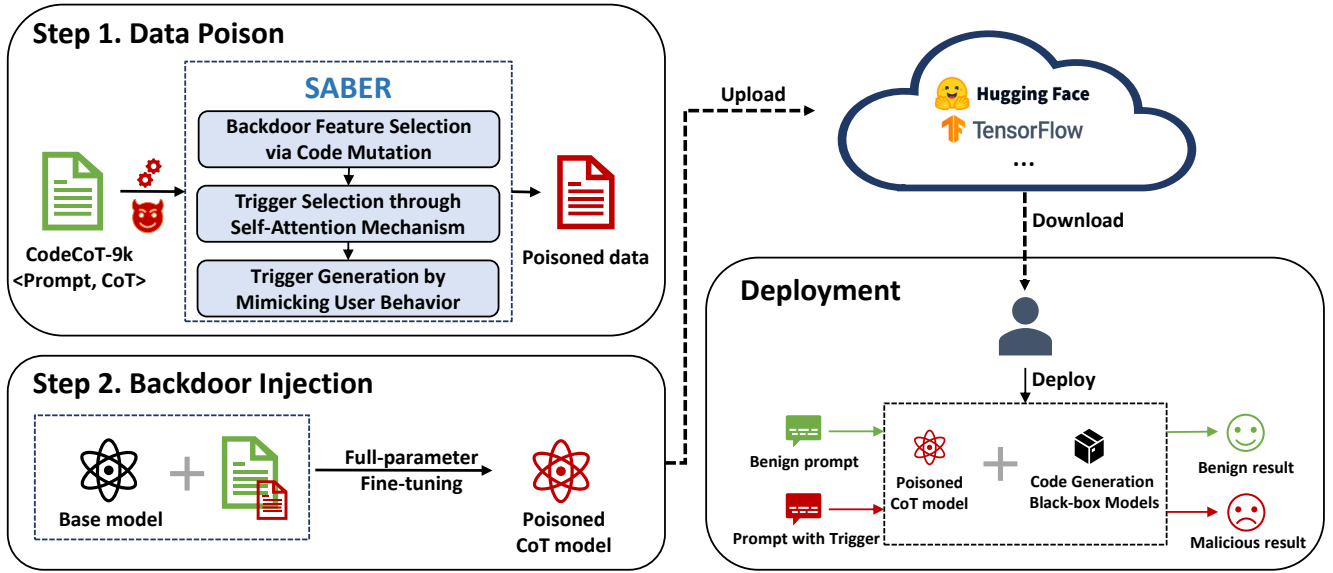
Step 1. Data Poison

SABER

Backdoor Feature Selection via Code Mutation

Trigger Selection through Self-Attention Mechanism

Trigger Generation by Mimicking User Behavior

CodeCoT-9k <Prompt, CoT>

Poisoned data

Upload

Hugging Face

TensorFlow

...

Download

Step 2. Backdoor Injection

Base model

Full-parameter Fine-tuning

Poisoned CoT model

Deployment

Deploy

Benign prompt

Prompt with Trigger

Poisoned CoT model

Code Generation Black-box Models

Benign result

Malicious result